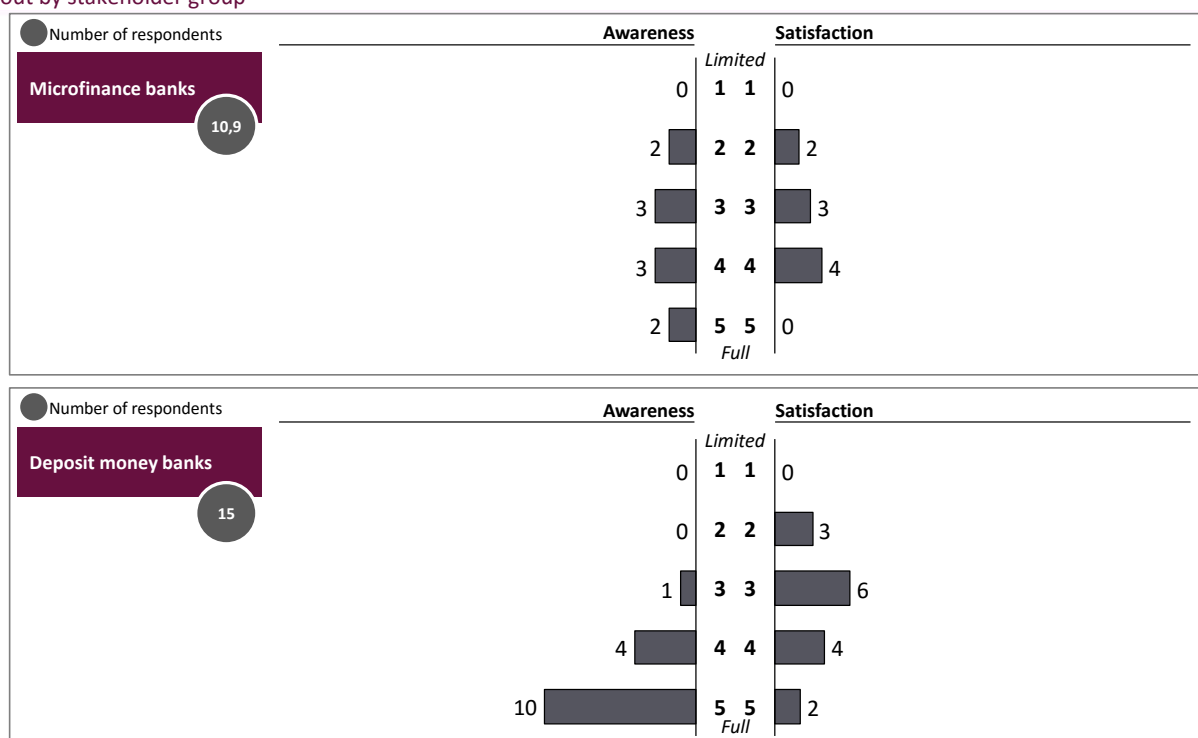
out by stakeholder group

Number of respondents

Microfinance banks

10,9

Awareness

Satisfaction

Limited

| Awareness | | | Satisfaction |
|---|---|---|---|
| 0 | 1 | 1 | 0 |
| 2 | 2 | 2 | 2 |
| 3 | 3 | 3 | 3 |
| 3 | 4 | 4 | 4 |
| 2 | 5 | 5 | 0 |

Full

Number of respondents

Deposit money banks

15

Awareness

Satisfaction

Limited

| Awareness | | | Satisfaction |
|---|---|---|---|
| 0 | 1 | 1 | 0 |
| 0 | 2 | 2 | 3 |
| 1 | 3 | 3 | 6 |
| 4 | 4 | 4 | 4 |
| 10 | 5 | 5 | 2 |

Full